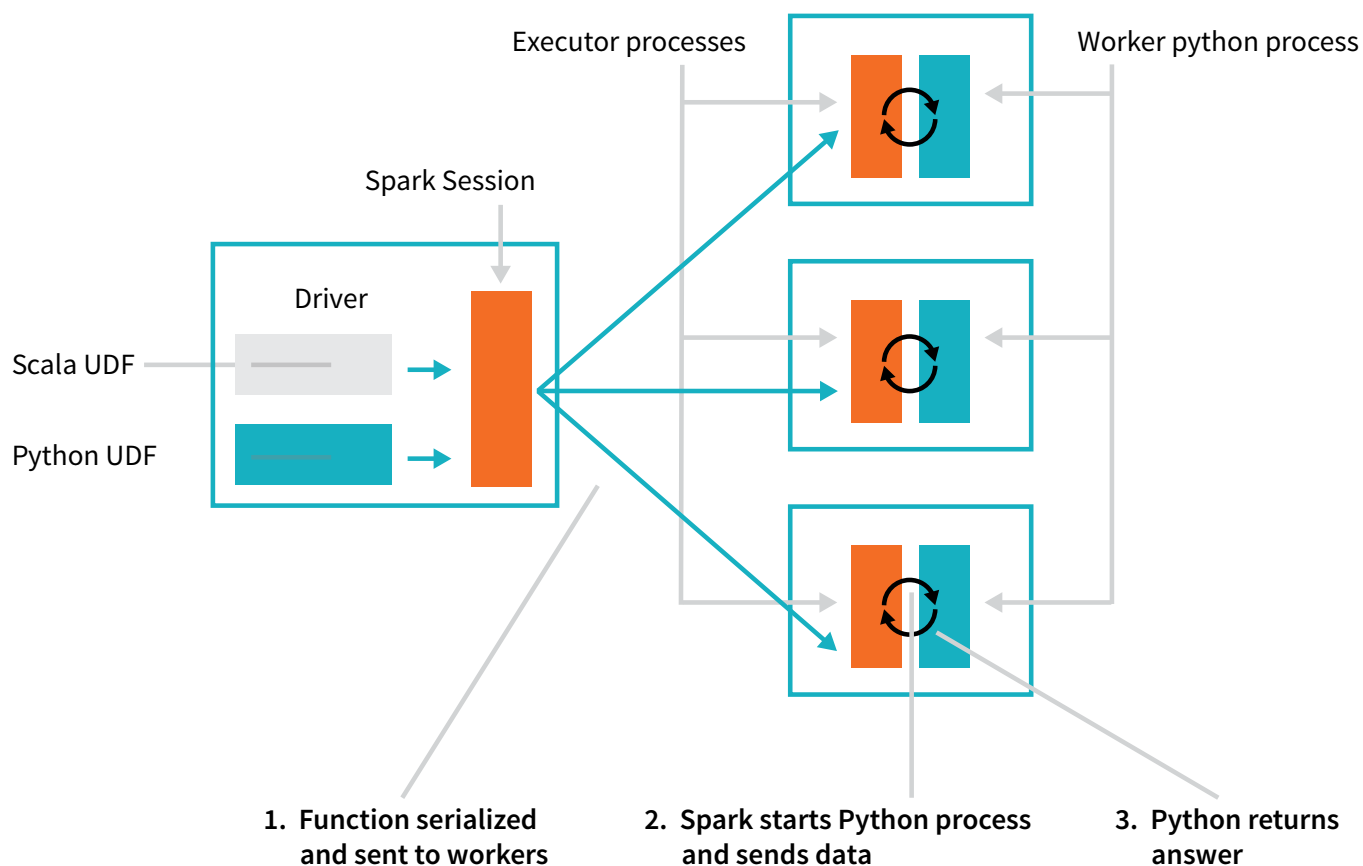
Executor processes

Worker python process

Spark Session

Driver

Scala UDF

Python UDF

1. Function serialized and sent to workers

2. Spark starts Python process and sends data

3. Python returns answer